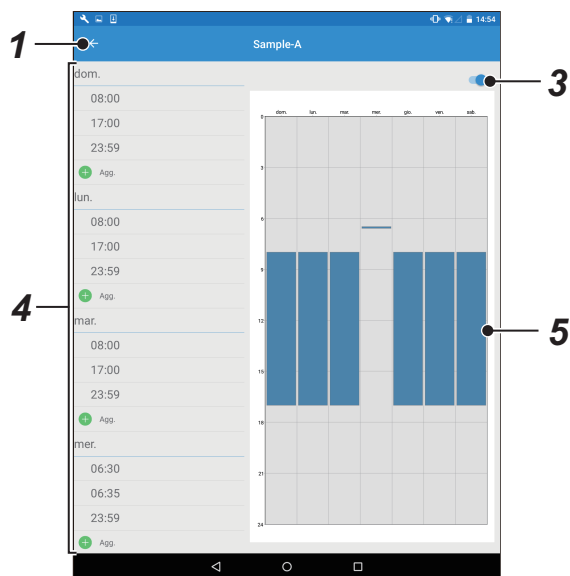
14:54

1

Sample-A

3

dom.
08:00
17:00
23:59
Agg.
lun.
08:00
17:00
23:59
Agg.
mar.
08:00
17:00
23:59
Agg.
mer.
06:30
06:35
23:59
Agg.

4

| | dom. | lun. | mar. | mer. | gio. | ven. | sab. |
|---|---|---|---|---|---|---|---|

0
3
6
9
12
15
18
21
24

5